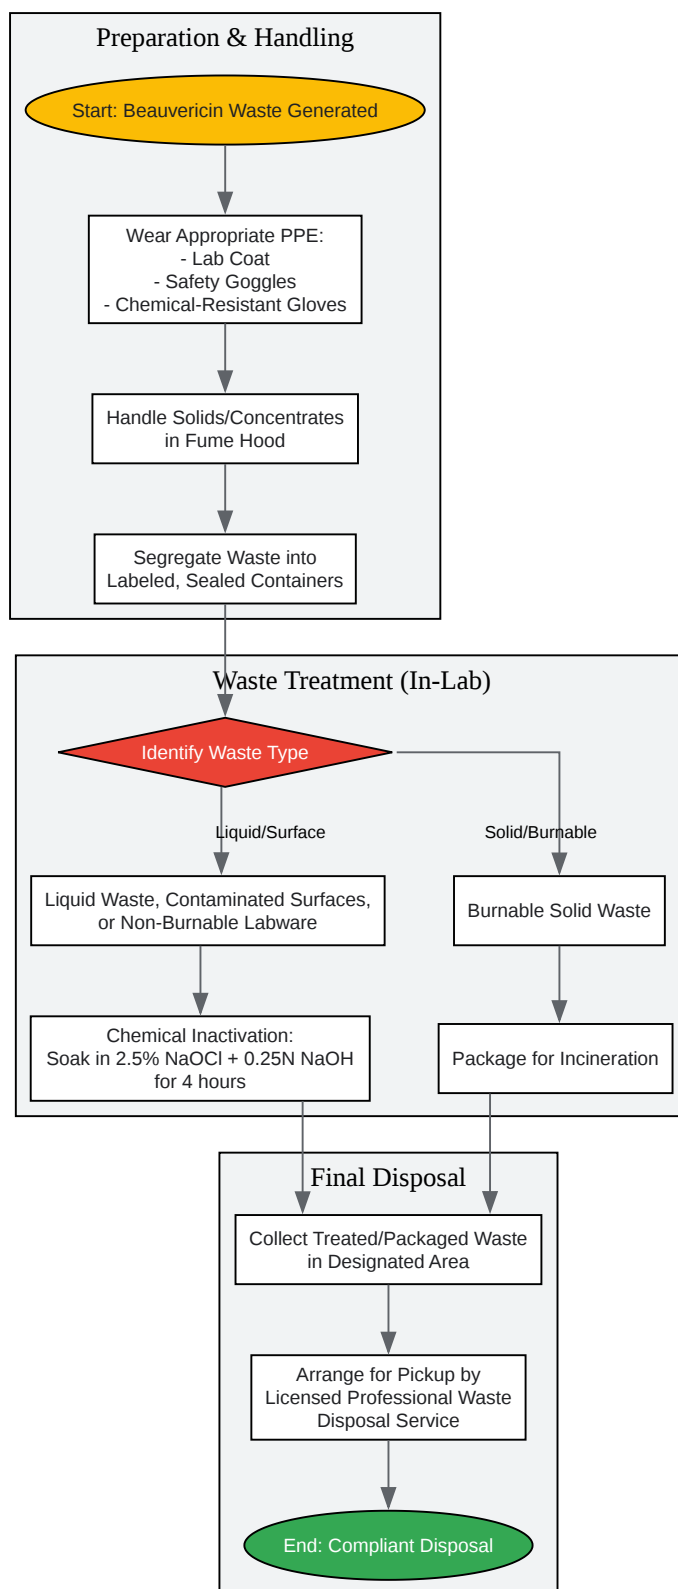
Preparation & Handling

Start: Beauvericin Waste Generated

Wear Appropriate PPE:
- Lab Coat
- Safety Goggles
- Chemical-Resistant Gloves

Handle Solids/Concentrates in Fume Hood

Segregate Waste into Labeled, Sealed Containers

Waste Treatment (In-Lab)

Identify Waste Type

Liquid/Surface

Solid/Burnable

Liquid Waste, Contaminated Surfaces, or Non-Burnable Labware

Burnable Solid Waste

Chemical Inactivation:
Soak in 2.5% NaOCl + 0.25N NaOH for 4 hours

Package for Incineration

Final Disposal

Collect Treated/Packaged Waste in Designated Area

Arrange for Pickup by Licensed Professional Waste Disposal Service

End: Compliant Disposal